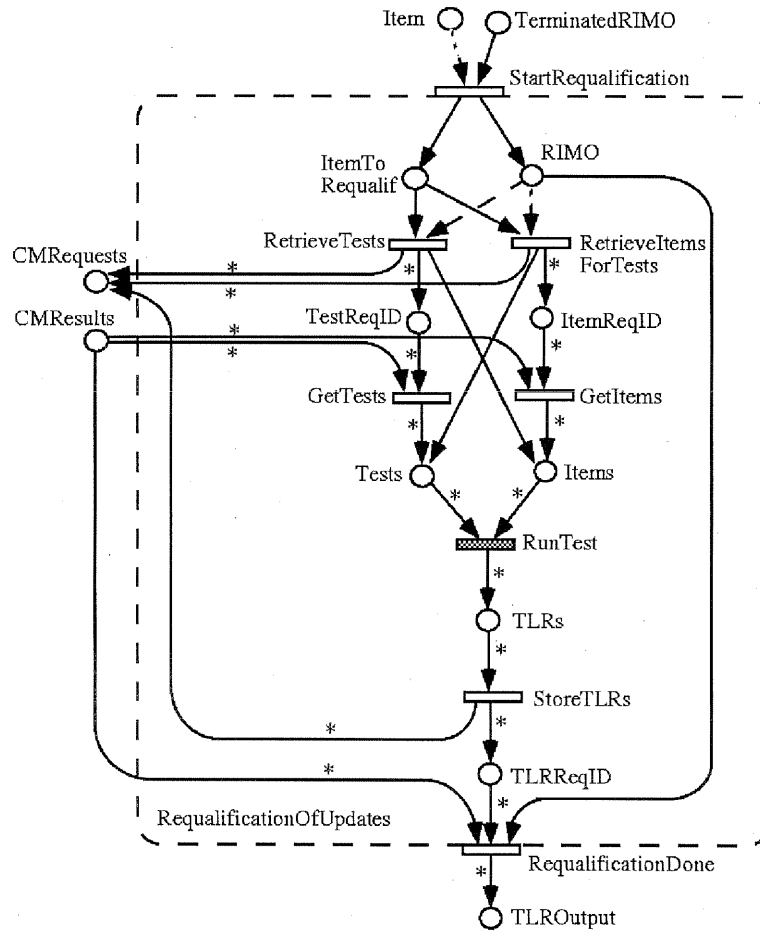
Item
TerminatedRIMO
StartRequalification
ItemTo Requalif
RIMO
CMRequests
RetrieveTests
RetrieveItems ForTests
*
*
*
CMResults
*
*
TestReqID
ItemReqID
*
GetTests
GetItems
*
*
Tests
Items
*
*
RunTest
*
TLRs
*
StoreTLRs
*
*
*
TLRReqID
*
RequalificationOfUpdates
RequalificationDone
*
TLROutput